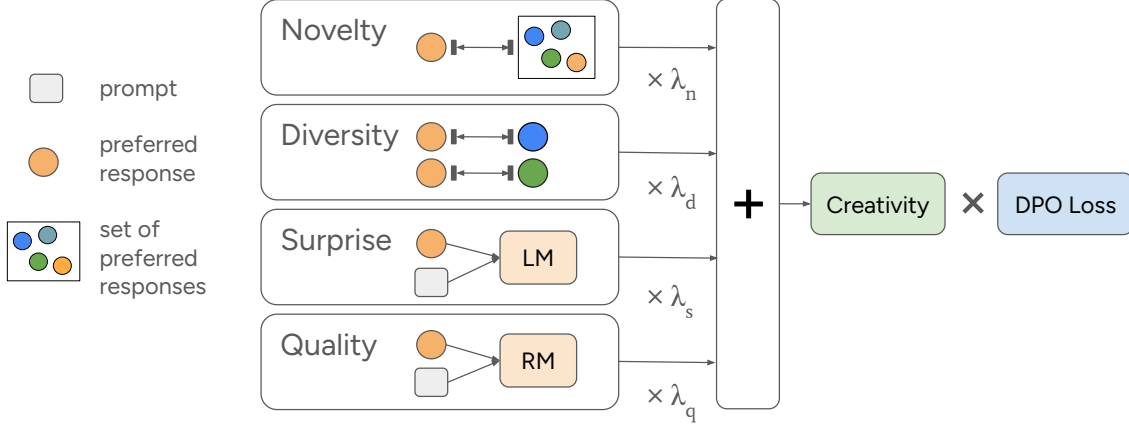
prompt

preferred response

set of preferred responses

Novelty

$\times \lambda_n$

Diversity

$\times \lambda_d$

Surprise

LM

$\times \lambda_s$

Quality

RM

$\times \lambda_q$

+

Creativity

×

DPO Loss